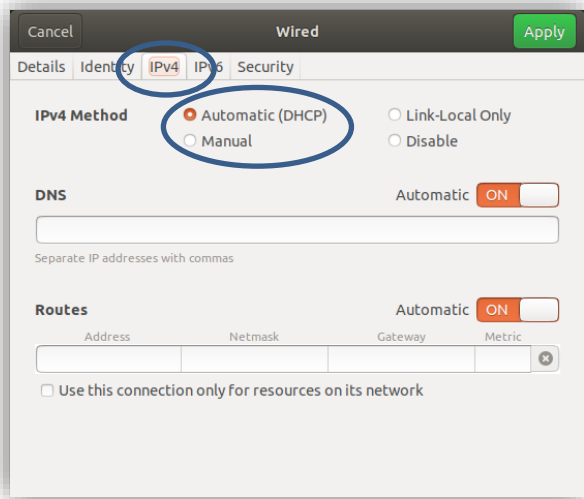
Cancel
Wired
Apply

Details Identity IPv4 IPv6 Security

IPv4 Method
Automatic (DHCP)
Manual
Link-Local Only
Disable

DNS
Automatic ON

Separate IP addresses with commas

Routes
Automatic ON

| Address | Netmask | Gateway | Metric |
|---|---|---|---|
| | | | |

Use this connection only for resources on its network